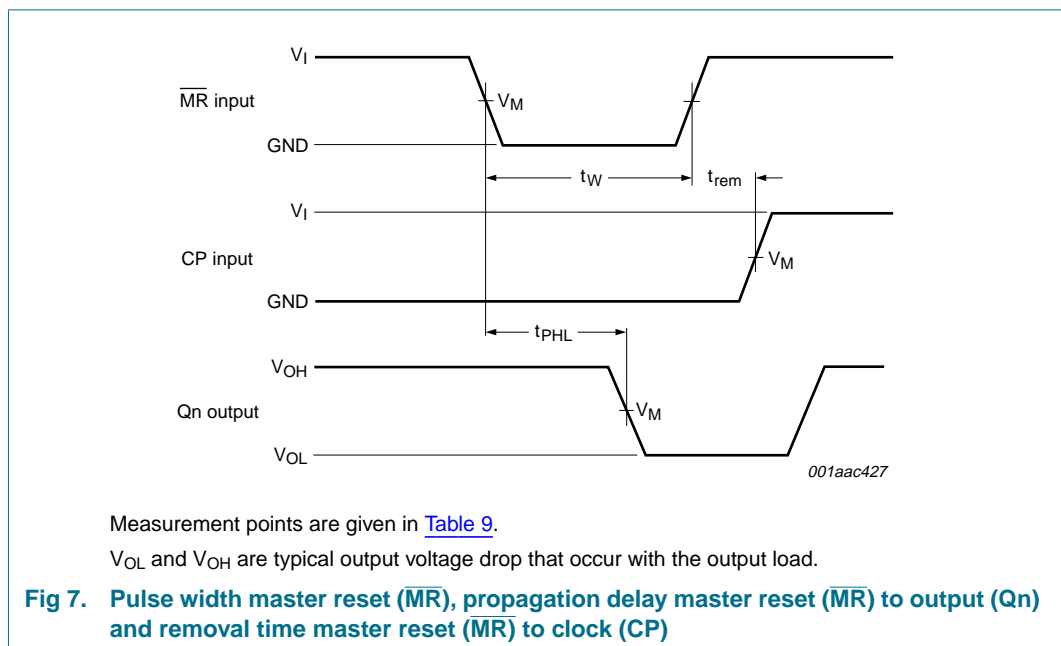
$V_I$

$\overline{MR}$ input

$V_M$

GND

$t_W$

$t_{rem}$

$V_I$

CP input

$V_M$

GND

$t_{PHL}$

$V_{OH}$

Qn output

$V_M$

$V_{OL}$

001aac427

Measurement points are given in Table 9.

$V_{OL}$ and $V_{OH}$ are typical output voltage drop that occur with the output load.

Fig 7. Pulse width master reset ($\overline{MR}$), propagation delay master reset ($\overline{MR}$) to output (Qn) and removal time master reset ($\overline{MR}$) to clock (CP)